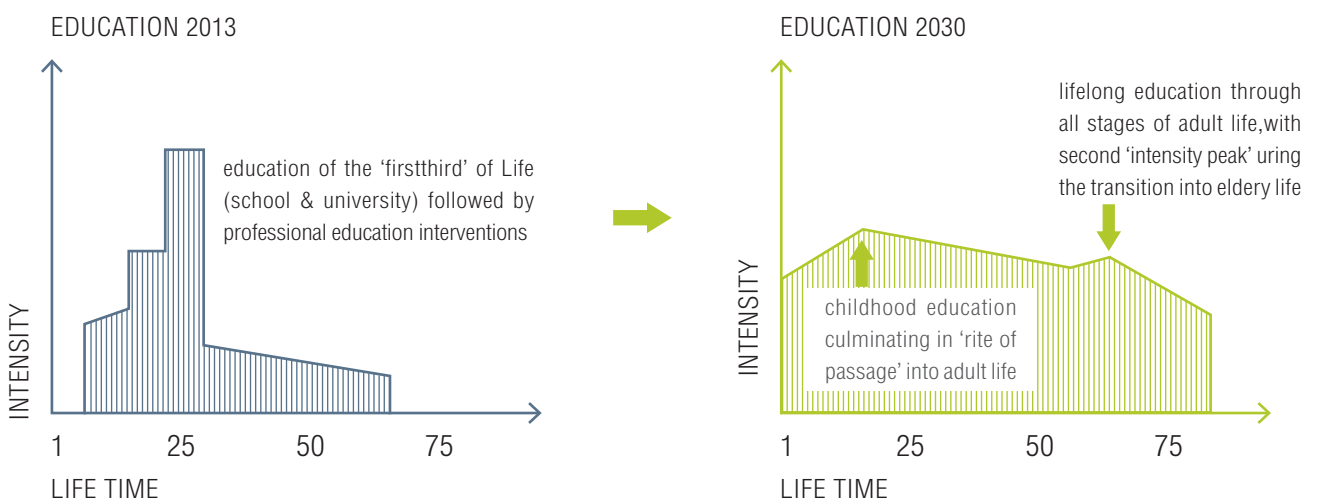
EDUCATION 2013

education of the 'firstthird' of Life (school & university) followed by professional education interventions

INTENSITY

1 25 50 75

LIFE TIME

EDUCATION 2030

lifelong education through all stages of adult life,with second 'intensity peak' uring the transition into eldery life

childhood education culminating in 'rite of passage' into adult life

INTENSITY

1 25 50 75

LIFE TIME